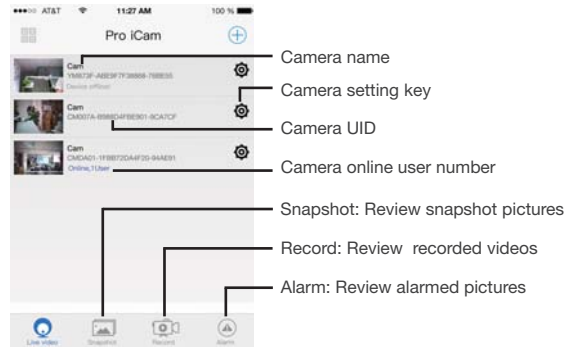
●●●○○ AT&T 11:27 AM 100 %

Pro iCam

Cam
YM673F-ABE9F7F3B868-76BE55
Device offline!

Cam
CM007A-8B88D4F8E901-9CA7CF

Cam
CMDA01-1F8B72DA4F20-94AE81
Online,1User

Camera name

Camera setting key

Camera UID

Camera online user number

Snapshot: Review snapshot pictures

Record: Review recorded videos

Alarm: Review alarmed pictures

Live video Snapshot Record Alarm